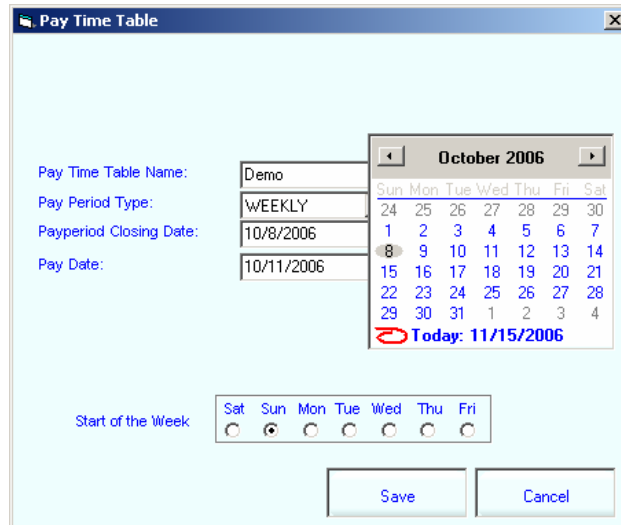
Pay Time Table

Pay Time Table Name: Demo
Pay Period Type: WEEKLY
Payperiod Closing Date: 10/8/2006
Pay Date: 10/11/2006

October 2006

| Sun | Mon | Tue | Wed | Thu | Fri | Sat |
|---|---|---|---|---|---|---|
| 24 | 25 | 26 | 27 | 28 | 29 | 30 |
| 1 | 2 | 3 | 4 | 5 | 6 | 7 |
| 8 | 9 | 10 | 11 | 12 | 13 | 14 |
| 15 | 16 | 17 | 18 | 19 | 20 | 21 |
| 22 | 23 | 24 | 25 | 26 | 27 | 28 |
| 29 | 30 | 31 | 1 | 2 | 3 | 4 |

Today: 11/15/2006

Start of the Week: Sat Sun Mon Tue Wed Thu Fri

Save
Cancel